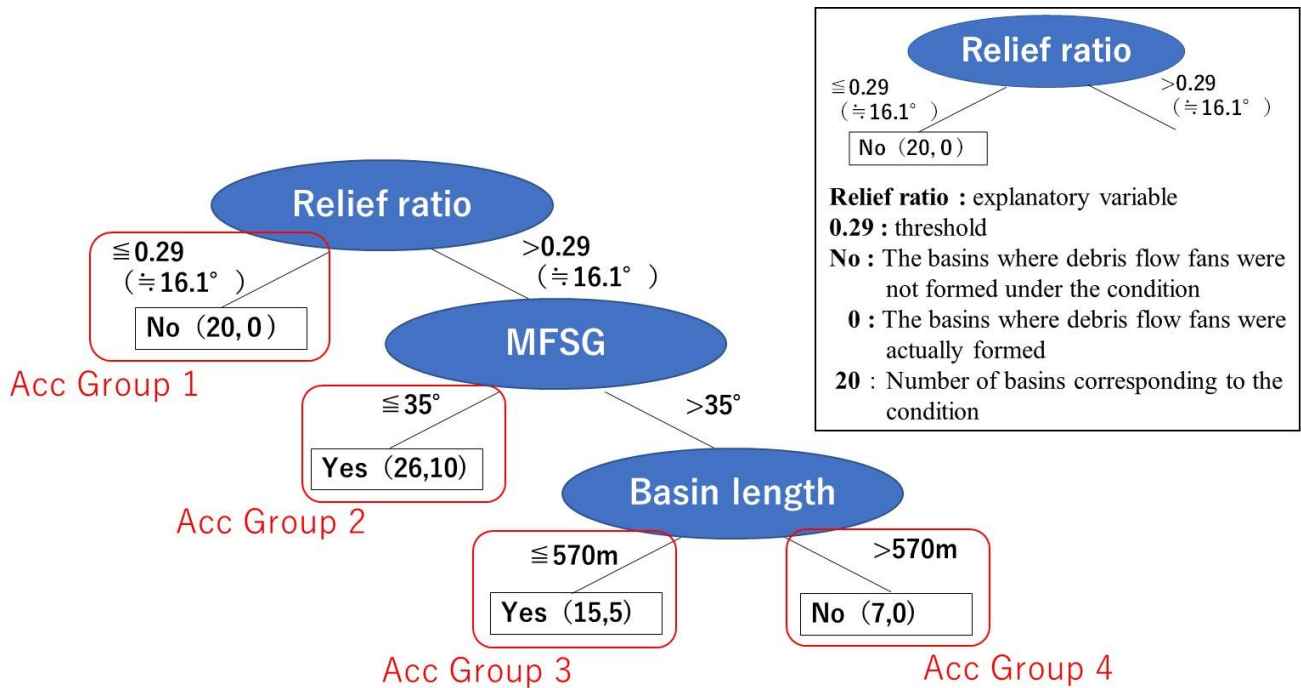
Relief ratio

≦0.29 (≒16.1°)

>0.29 (≒16.1°)

No (20, 0)

Relief ratio : explanatory variable
0.29 : threshold
No : The basins where debris flow fans were not formed under the condition
0 : The basins where debris flow fans were actually formed
20 : Number of basins corresponding to the condition

Relief ratio

≦0.29 (≒16.1°)

>0.29 (≒16.1°)

No (20, 0)

Acc Group 1

MFSG

≦35°

>35°

Yes (26,10)

Acc Group 2

Basin length

≦570m

>570m

Yes (15,5)

No (7,0)

Acc Group 3

Acc Group 4